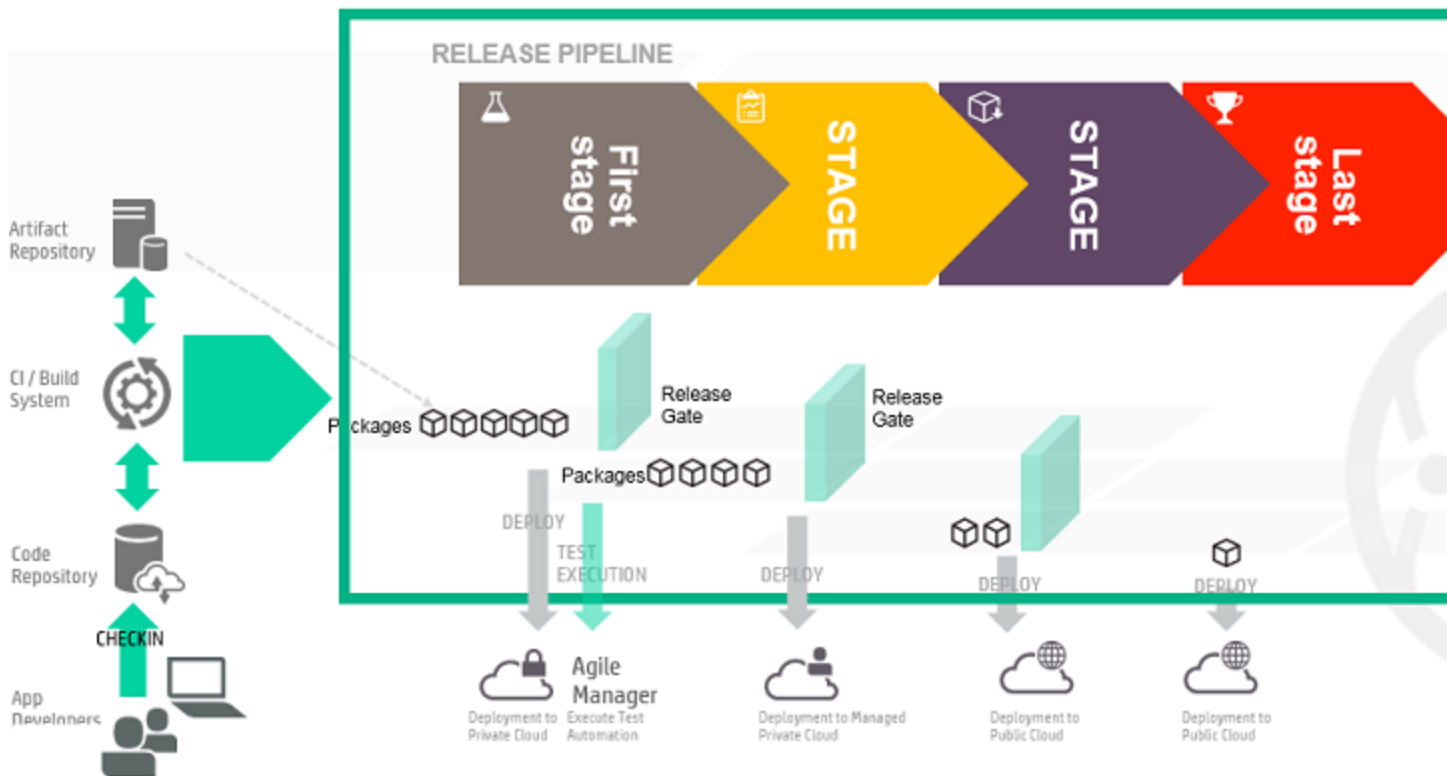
RELEASE PIPELINE

First stage

STAGE

STAGE

Last stage

Artifact Repository

CI / Build System

Code Repository

CHECKIN

App Developers

Packages

Release Gate

Release Gate

Packages

DEPLOY

TEST EXECUTION

DEPLOY

DEPLOY

DEPLOY

Agile Manager

Deployment to Private Cloud

Execute Test Automation

Deployment to Managed Private Cloud

Deployment to Public Cloud

Deployment to Public Cloud